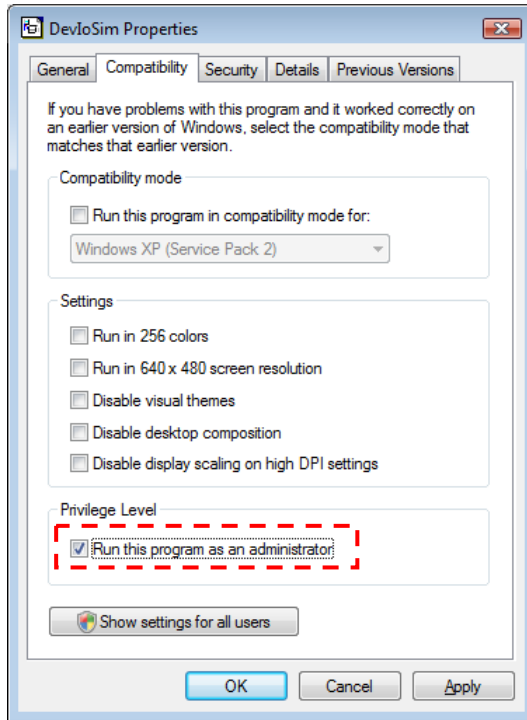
DevIoSim Properties

General | Compatibility | Security | Details | Previous Versions

If you have problems with this program and it worked correctly on an earlier version of Windows, select the compatibility mode that matches that earlier version.

Compatibility mode

Run this program in compatibility mode for:

Windows XP (Service Pack 2)

Settings

Run in 256 colors

Run in 640 x 480 screen resolution

Disable visual themes

Disable desktop composition

Disable display scaling on high DPI settings

Privilege Level

Run this program as an administrator

Show settings for all users

OK | Cancel | Apply